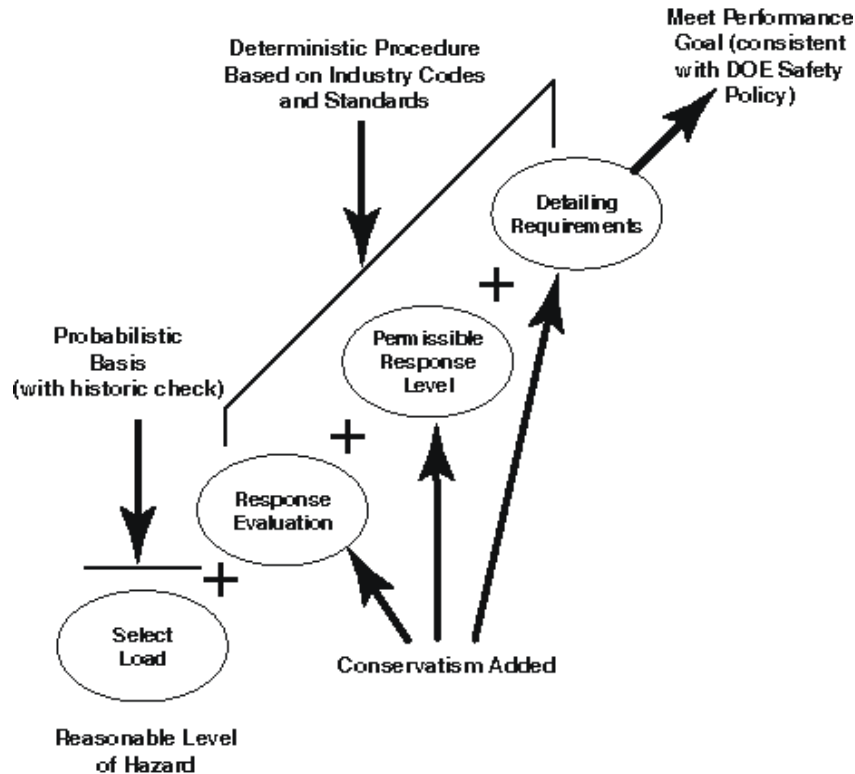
Meet Performance Goal (consistent with DOE Safety Policy)

Deterministic Procedure Based on Industry Codes and Standards

Detailing Requirements

+

Permissible Response Level

Probabilistic Basis (with historic check)

+

Response Evaluation

+

Select Load

Conservatism Added

Reasonable Level of Hazard